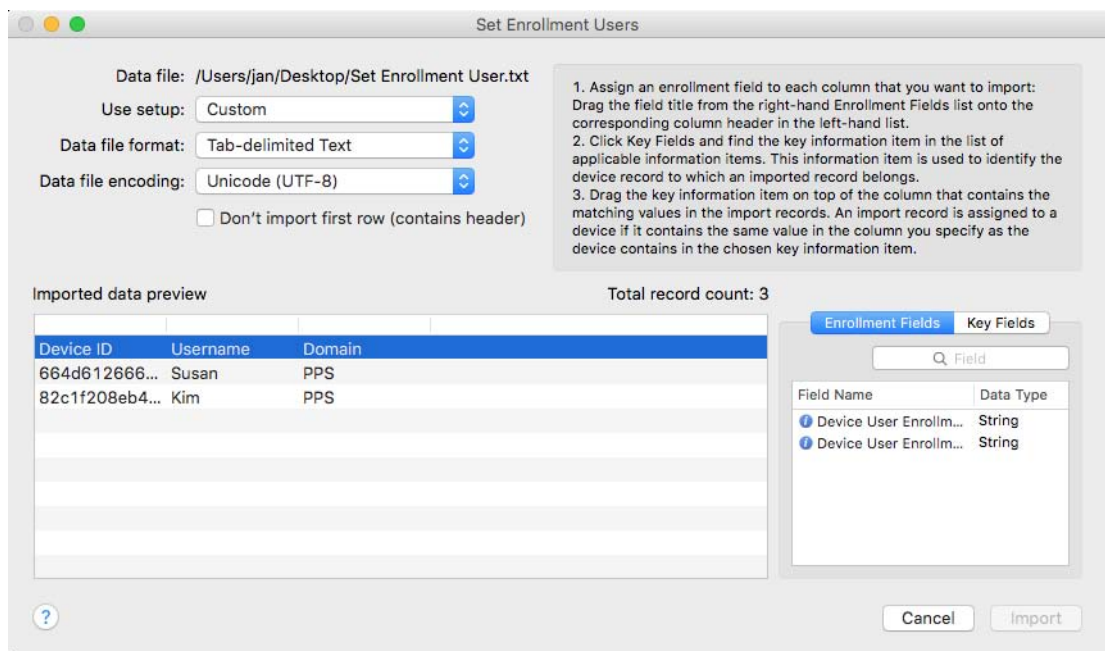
Set Enrollment Users

Data file: /Users/jan/Desktop/Set Enrollment User.txt

Use setup: Custom

Data file format: Tab-delimited Text

Data file encoding: Unicode (UTF-8)

Don't import first row (contains header)

1. Assign an enrollment field to each column that you want to import: Drag the field title from the right-hand Enrollment Fields list onto the corresponding column header in the left-hand list.
2. Click Key Fields and find the key information item in the list of applicable information items. This information item is used to identify the device record to which an imported record belongs.
3. Drag the key information item on top of the column that contains the matching values in the import records. An import record is assigned to a device if it contains the same value in the column you specify as the device contains in the chosen key information item.

Imported data preview

Total record count: 3

| Device ID | Username | Domain |
|---|---|---|
| 664d612666... | Susan | PPS |
| 82c1f208eb4... | Kim | PPS |

Enrollment Fields | Key Fields

Field

| Field Name | Data Type |
|---|---|
| Device User Enrollm... | String |
| Device User Enrollm... | String |

?

Cancel

Import